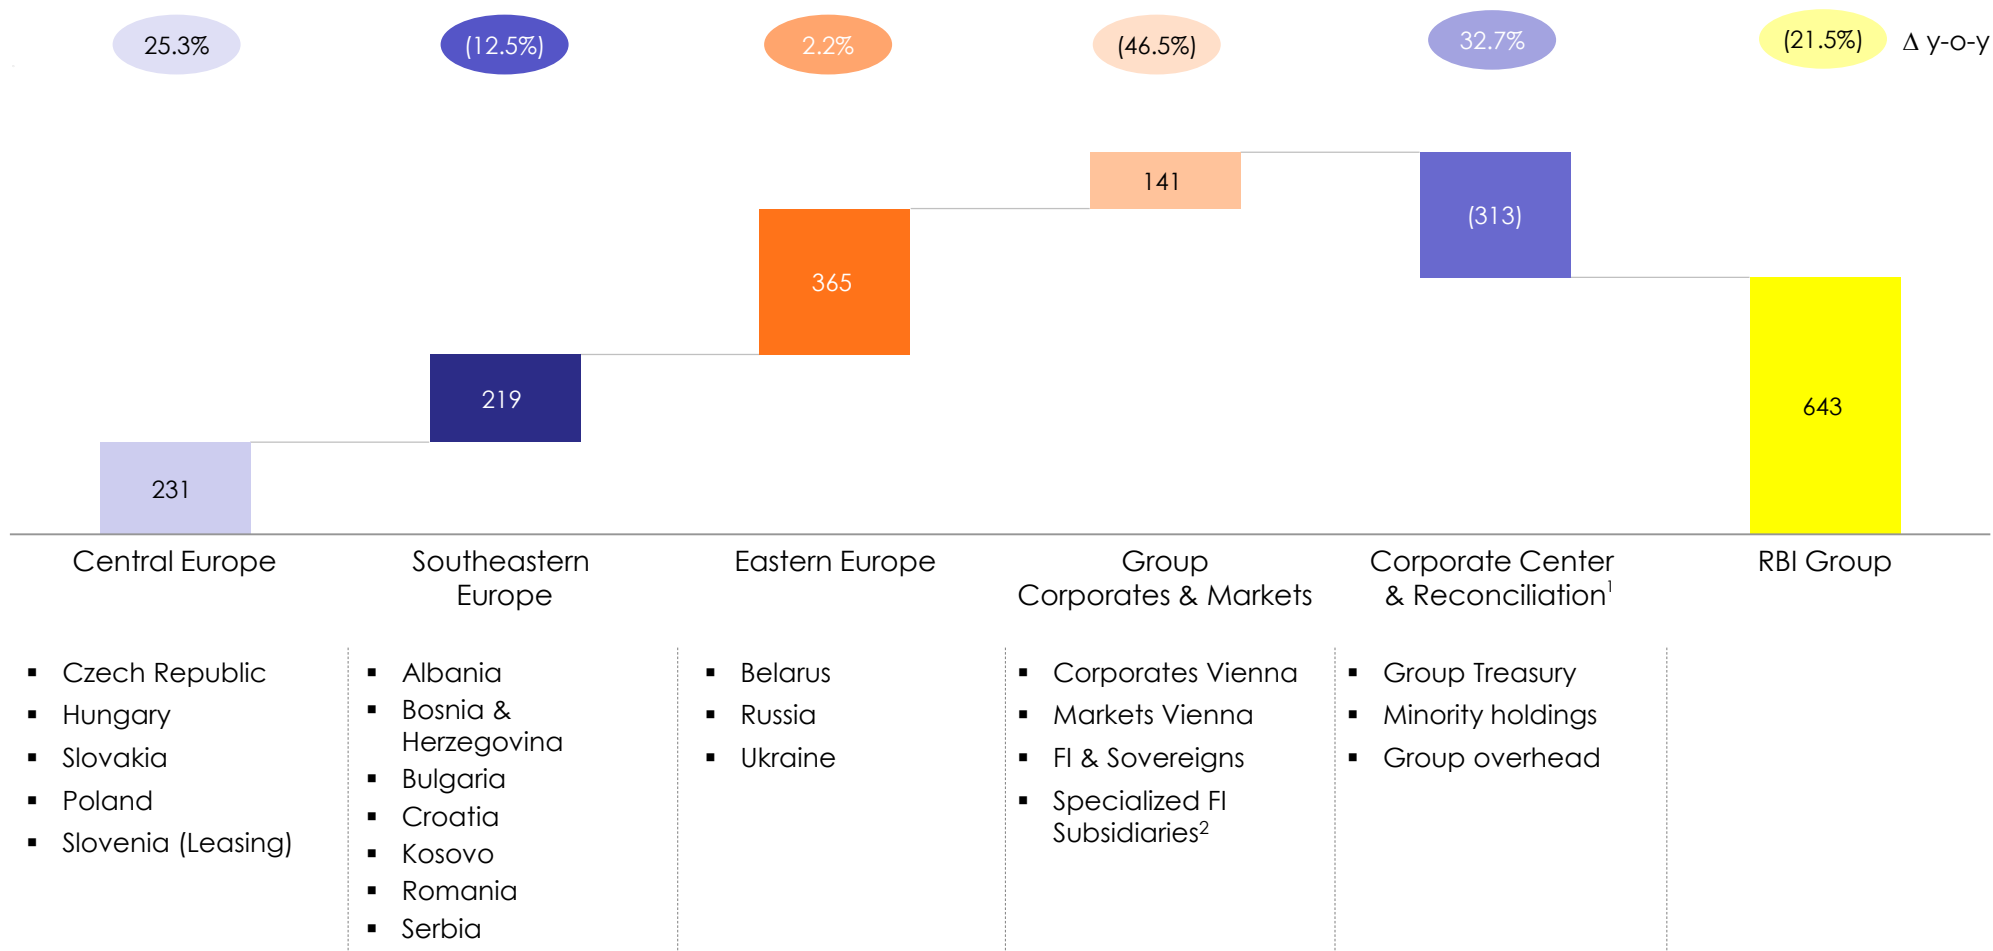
25.3%

(12.5%)

2.2%

(46.5%)

32.7%

(21.5%)

Δ y-o-y

141

(313)

365

219

643

231

Central Europe

Southeastern Europe

Eastern Europe

Group Corporates & Markets

Corporate Center & Reconciliation$^1$

RBI Group

▪ Czech Republic
▪ Hungary
▪ Slovakia
▪ Poland
▪ Slovenia (Leasing)

▪ Albania
▪ Bosnia & Herzegovina
▪ Bulgaria
▪ Croatia
▪ Kosovo
▪ Romania
▪ Serbia

▪ Belarus
▪ Russia
▪ Ukraine

▪ Corporates Vienna
▪ Markets Vienna
▪ FI & Sovereigns
▪ Specialized FI Subsidiaries$^2$

▪ Group Treasury
▪ Minority holdings
▪ Group overhead